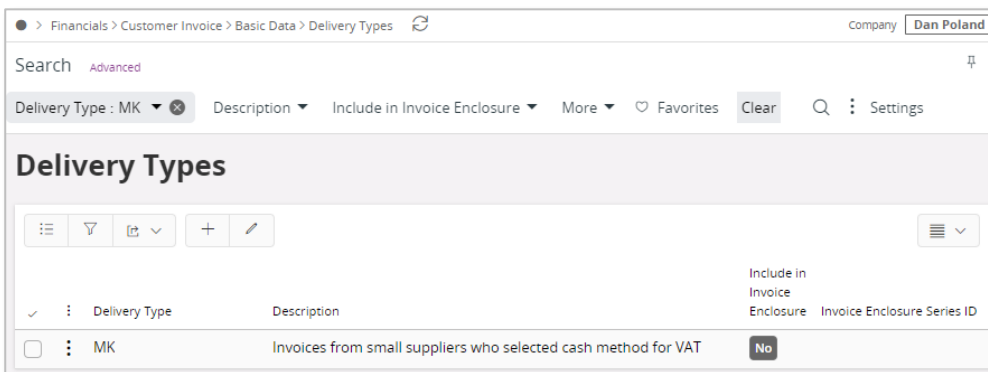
> Financials > Customer Invoice > Basic Data > Delivery Types

Company Dan Poland

Search Advanced

Delivery Type : MK

Description

Include in Invoice Enclosure

More

Favorites

Clear

Settings

Delivery Types

| Delivery Type | Description | Include in Invoice Enclosure | Invoice Enclosure Series ID |
|---|---|---|---|
| MK | Invoices from small suppliers who selected cash method for VAT | No | |